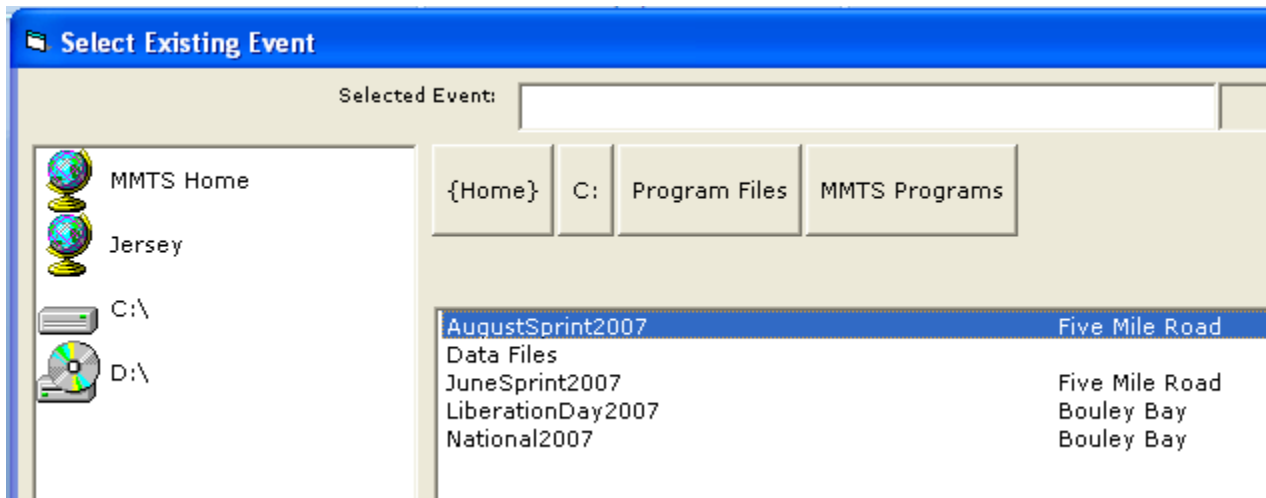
Select Existing Event

Selected Event:

MMTS Home
Jersey
C:\
D:\

{Home} C: Program Files MMTS Programs

| | |
|---|---|
| AugustSprint2007 | Five Mile Road |
| Data Files | |
| JuneSprint2007 | Five Mile Road |
| LiberationDay2007 | Bouley Bay |
| National2007 | Bouley Bay |